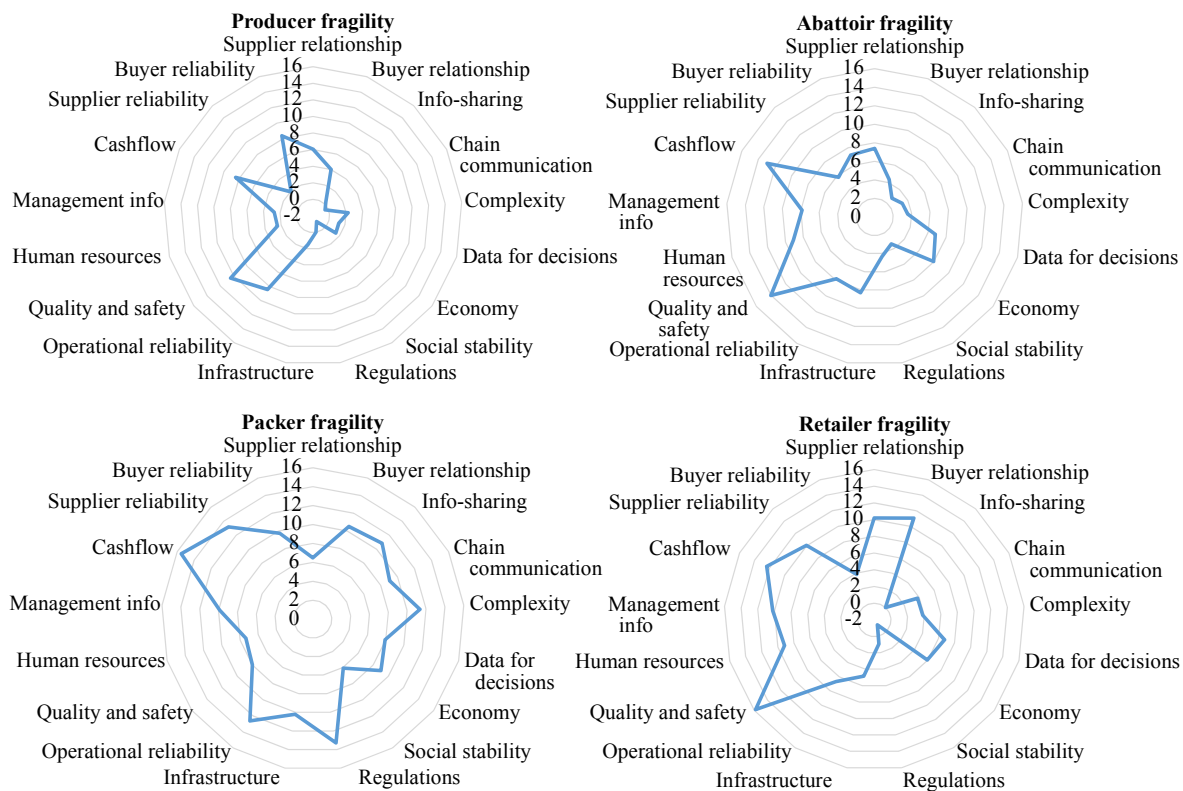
Producer fragility
Supplier relationship
16
14
12
10
8
6
4
2
0
-2
Buyer relationship
Info-sharing
Chain communication
Complexity
Data for decisions
Economy
Social stability
Regulations
Infrastructure
Operational reliability
Quality and safety
Human resources
Management info
Cashflow
Supplier reliability
Buyer reliability

Abattoir fragility
Supplier relationship
16
14
12
10
8
6
4
2
0
Buyer relationship
Info-sharing
Chain communication
Complexity
Data for decisions
Economy
Social stability
Regulations
Infrastructure
Operational reliability
Quality and safety
Human resources
Management info
Cashflow
Supplier reliability
Buyer reliability

Packer fragility
Supplier relationship
16
14
12
10
8
6
4
2
0
Buyer relationship
Info-sharing
Chain communication
Complexity
Data for decisions
Economy
Social stability
Regulations
Infrastructure
Operational reliability
Quality and safety
Human resources
Management info
Cashflow
Supplier reliability
Buyer reliability

Retailer fragility
Supplier relationship
16
14
12
10
8
6
4
2
0
-2
Buyer relationship
Info-sharing
Chain communication
Complexity
Data for decisions
Economy
Social stability
Regulations
Infrastructure
Operational reliability
Quality and safety
Human resources
Management info
Cashflow
Supplier reliability
Buyer reliability